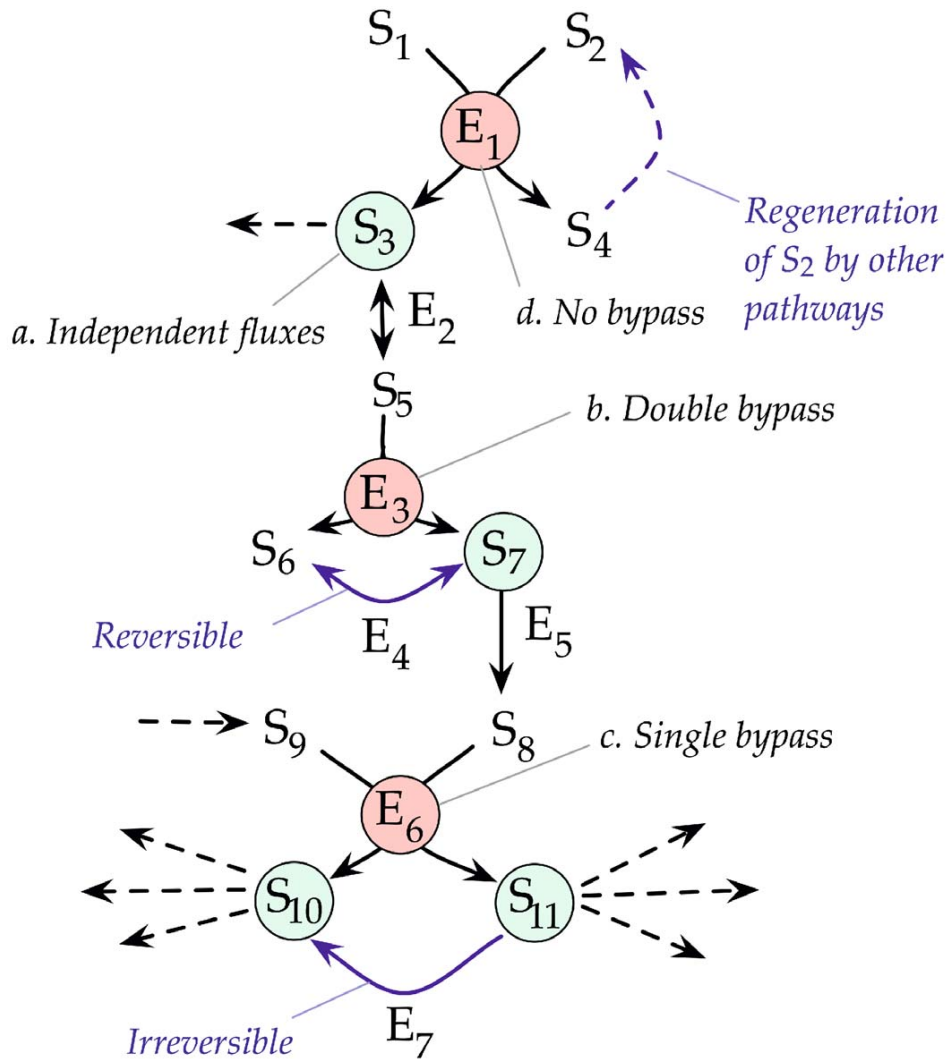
$S_1$ $S_2$

$E_1$

$S_3$ $S_4$

Regeneration of $S_2$ by other pathways

$E_2$

a. Independent fluxes

d. No bypass

$S_5$

b. Double bypass

$E_3$

$S_6$ $S_7$

Reversible

$E_4$ $E_5$

$S_9$ $S_8$

c. Single bypass

$E_6$

$S_{10}$ $S_{11}$

Irreversible

$E_7$